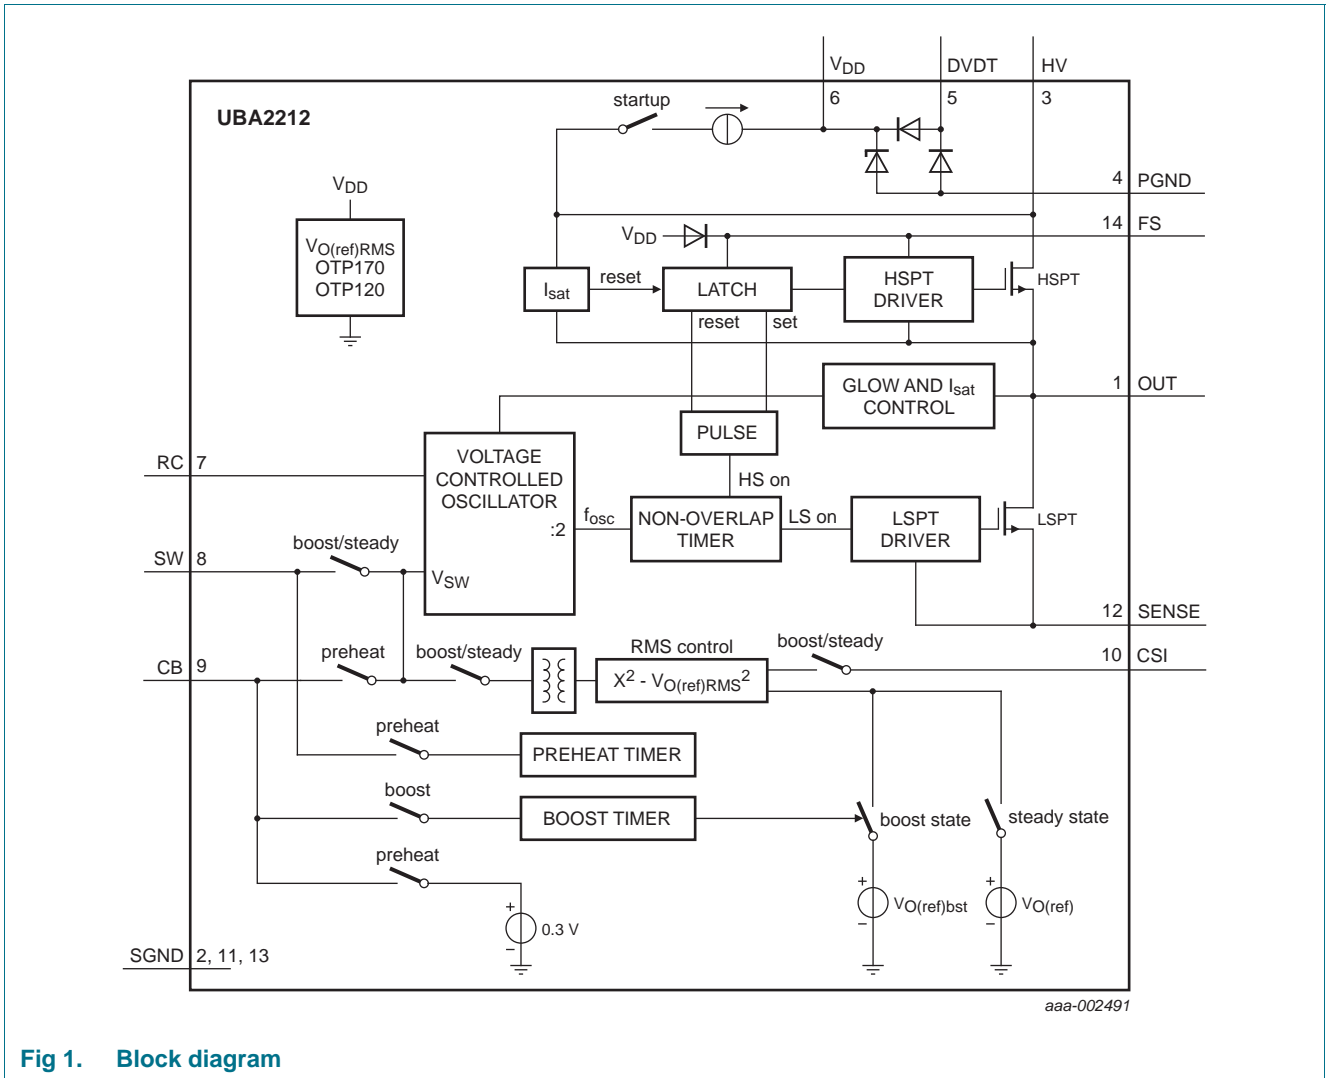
$V_{DD}$ DVDT HV
6 5 3
UBA2212
startup
4 PGND
$V_{DD}$
$V_{O(ref)RMS}$
OTP170
OTP120
14 FS
$V_{DD}$
$I_{sat}$ reset LATCH HSPT DRIVER HSPT
reset set
GLOW AND $I_{sat}$ CONTROL
1 OUT
PULSE
RC 7
VOLTAGE CONTROLLED OSCILLATOR
HS on
:2 $f_{osc}$ NON-OVERLAP TIMER LS on LSPT DRIVER LSPT
SW 8 boost/steady
$V_{SW}$
12 SENSE
RMS control boost/steady
preheat boost/steady
10 CSI
CB 9
$X^2 - V_{O(ref)RMS}^2$
preheat
PREHEAT TIMER
boost
BOOST TIMER
boost state steady state
preheat
$V_{O(ref)bst}$ $V_{O(ref)}$
0.3 V
SGND 2, 11, 13
aaa-002491
Fig 1. Block diagram